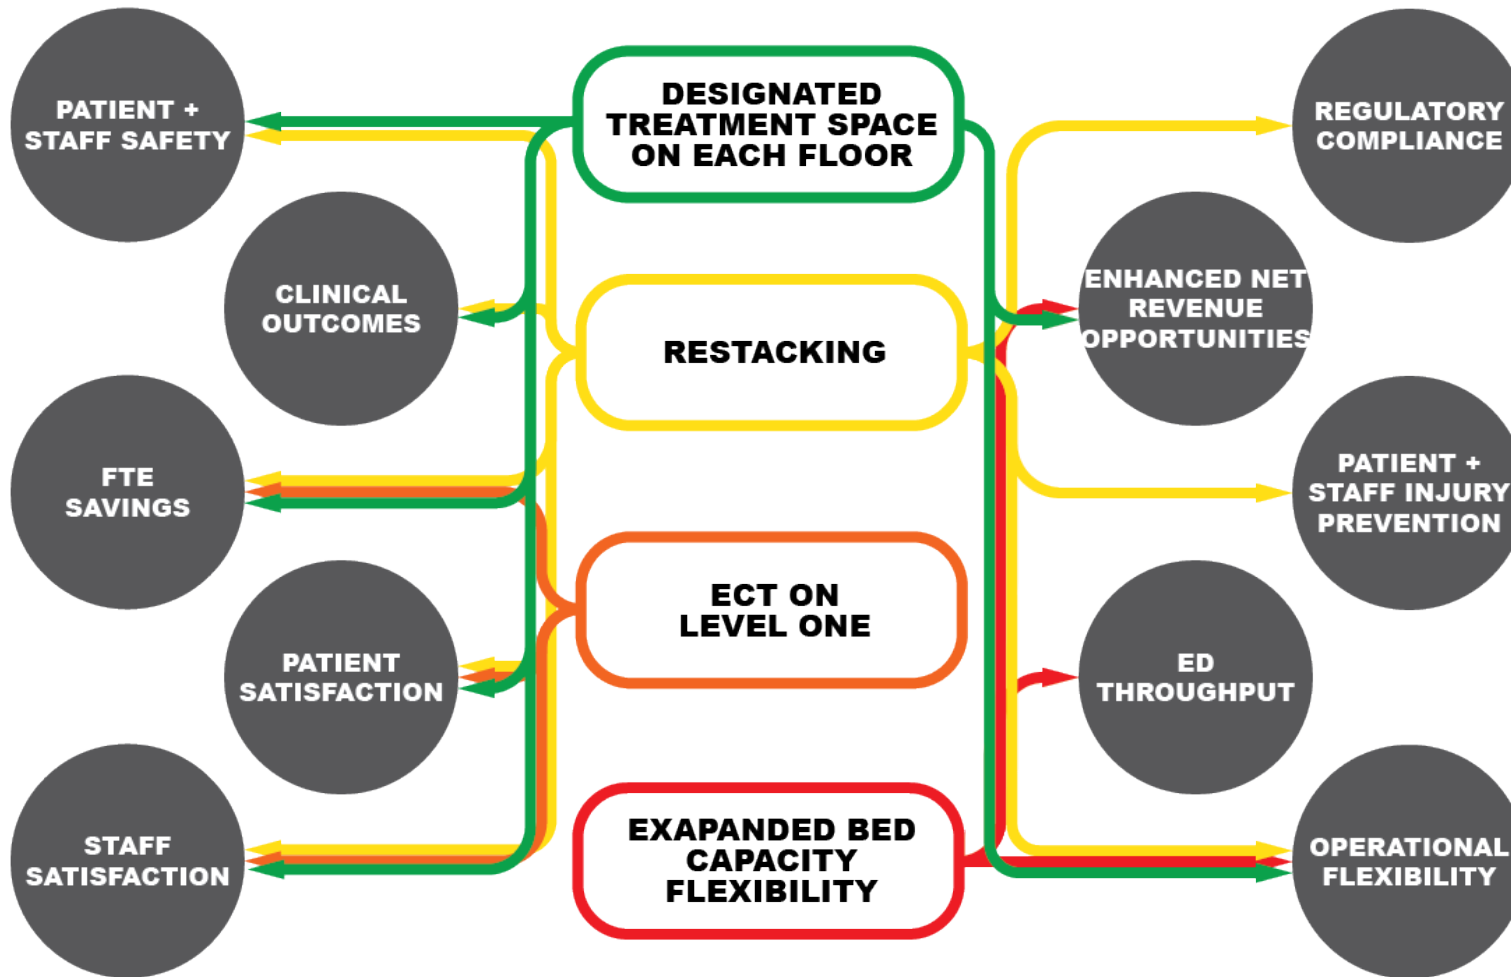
PATIENT + STAFF SAFETY

CLINICAL OUTCOMES

FTE SAVINGS

PATIENT SATISFACTION

STAFF SATISFACTION

DESIGNATED TREATMENT SPACE ON EACH FLOOR

RESTACKING

ECT ON LEVEL ONE

EXAPANDED BED CAPACITY FLEXIBILITY

REGULATORY COMPLIANCE

ENHANCED NET REVENUE OPPORTUNITIES

PATIENT + STAFF INJURY PREVENTION

ED THROUGHPUT

OPERATIONAL FLEXIBILITY